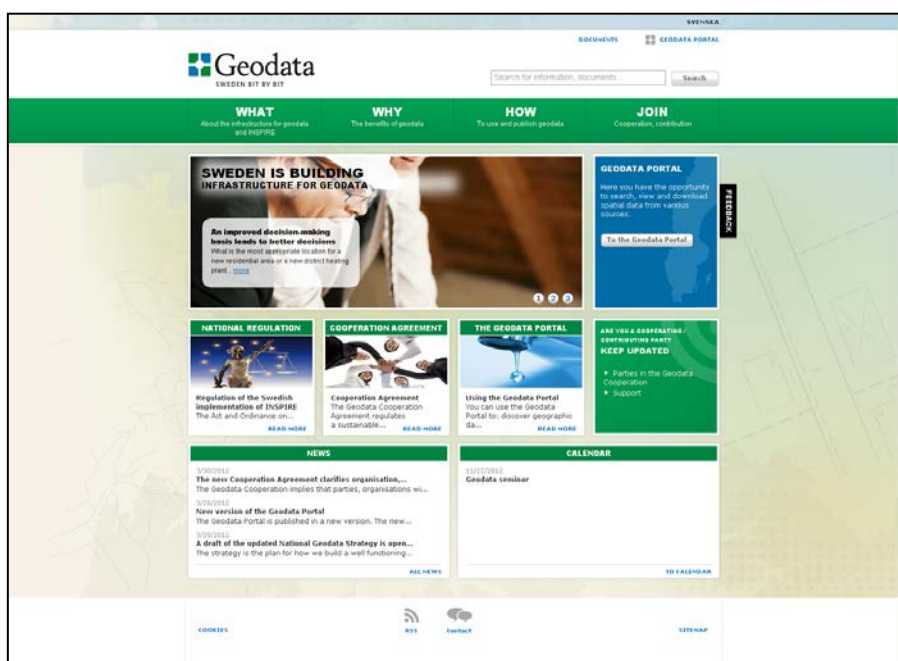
SVENSKA

DOCUMENTS GEODATA PORTAL

Geodata
SWEDEN BIT BY BIT

Search for information, documents... Search

WHAT
About the infrastructure for geodata and INSPIRE

WHY
The benefits of geodata

HOW
To use and publish geodata

JOIN
Cooperation, contribution

SWEDEN IS BUILDING
INFRASTRUCTURE FOR GEODATA

An improved decision-making basis leads to better decisions
What is the most appropriate location for a new residential area or a new district heating plant... more

1 2 3

GEODATA PORTAL
Here you have the opportunity to search, view and download spatial data from various sources.

To the Geodata Portal

FEEDBACK

NATIONAL REGULATION
Regulation of the Swedish implementation of INSPIRE
The Act and Ordinance on...
READ MORE

COOPERATION AGREEMENT
Cooperation Agreement
The Geodata Cooperation Agreement regulates a sustainable...
READ MORE

THE GEODATA PORTAL
Using the Geodata Portal
You can use the Geodata Portal to: discover geographic da...
READ MORE

ARE YOU A COOPERATING / CONTRIBUTING PARTY
KEEP UPDATED
Parties in the Geodata Cooperation
Support

NEWS
3/30/2012
The new Cooperation Agreement clarifies organisation,...
The Geodata Cooperation implies that parties, organisations wi...
3/28/2012
New version of the Geodata Portal
The Geodata Portal is published in a new version. The new...
3/20/2012
A draft of the updated National Geodata Strategy is open...
The strategy is the plan for how we build a well functioning...
ALL NEWS

CALENDAR
11/27/2012
Geodata seminar
TO CALENDAR

COOKIES
RSS
Contact
SITEMAP